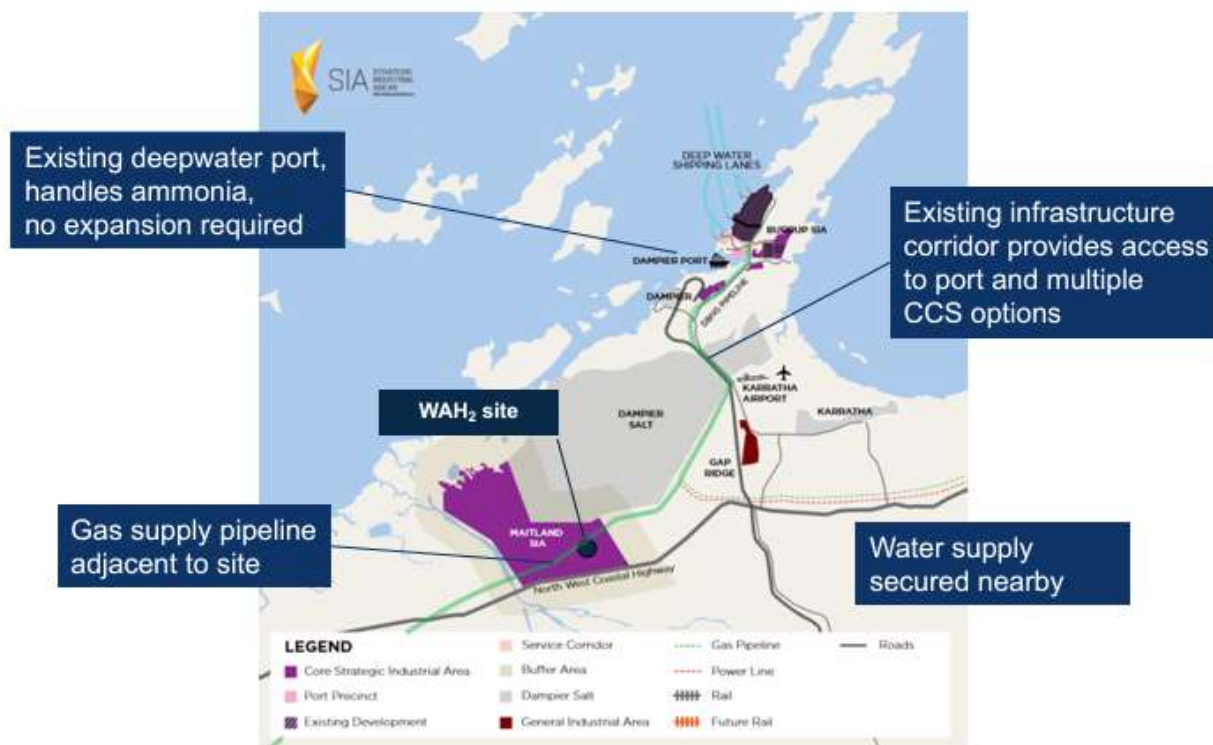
SIA STRATEGIC INDUSTRIAL AREAS

Existing deepwater port, handles ammonia, no expansion required

DEEP WATER SHIPPING LANES

BURRUP SIA

DAMPIER PORT

DAMPIER

DBNG PIPELINE

Existing infrastructure corridor provides access to port and multiple CCS options

KARRATHA AIRPORT

KARRATHA

WAH$_2$ site

DAMPIER SALT

GAP RIDGE

MAITLAND SIA

Gas supply pipeline adjacent to site

North West Coastal Highway

Water supply secured nearby

LEGEND

| | | | |
|---|---|---|---|
| Core Strategic Industrial Area | Service Corridor | Gas Pipeline | Roads |
| Port Precinct | Buffer Area | Power Line | |
| Existing Development | Dampier Salt | Rail | |
| | General Industrial Area | Future Rail | |